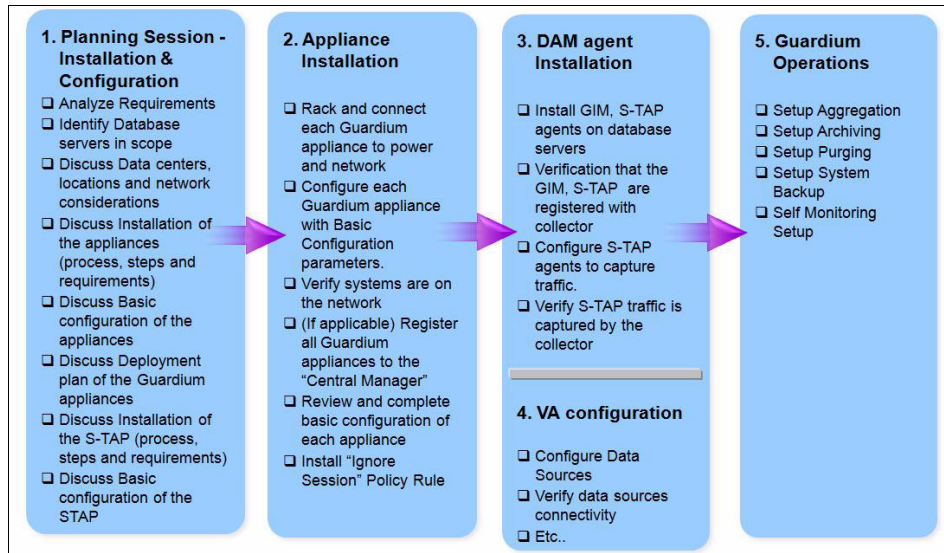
1. Planning Session - Installation & Configuration

❑ Analyze Requirements
❑ Identify Database servers in scope
❑ Discuss Data centers, locations and network considerations
❑ Discuss Installation of the appliances (process, steps and requirements)
❑ Discuss Basic configuration of the appliances
❑ Discuss Deployment plan of the Guardium appliances
❑ Discuss Installation of the S-TAP (process, steps and requirements)
❑ Discuss Basic configuration of the STAP

2. Appliance Installation

❑ Rack and connect each Guardium appliance to power and network
❑ Configure each Guardium appliance with Basic Configuration parameters.
❑ Verify systems are on the network
❑ (If applicable) Register all Guardium appliances to the "Central Manager"
❑ Review and complete basic configuration of each appliance
❑ Install "Ignore Session" Policy Rule

3. DAM agent Installation

❑ Install GIM, S-TAP agents on database servers
❑ Verification that the GIM, S-TAP are registered with collector
❑ Configure S-TAP agents to capture traffic.
❑ Verify S-TAP traffic is captured by the collector

4. VA configuration

❑ Configure Data Sources
❑ Verify data sources connectivity
❑ Etc..

5. Guardium Operations

❑ Setup Aggregation
❑ Setup Archiving
❑ Setup Purging
❑ Setup System Backup
❑ Self Monitoring Setup